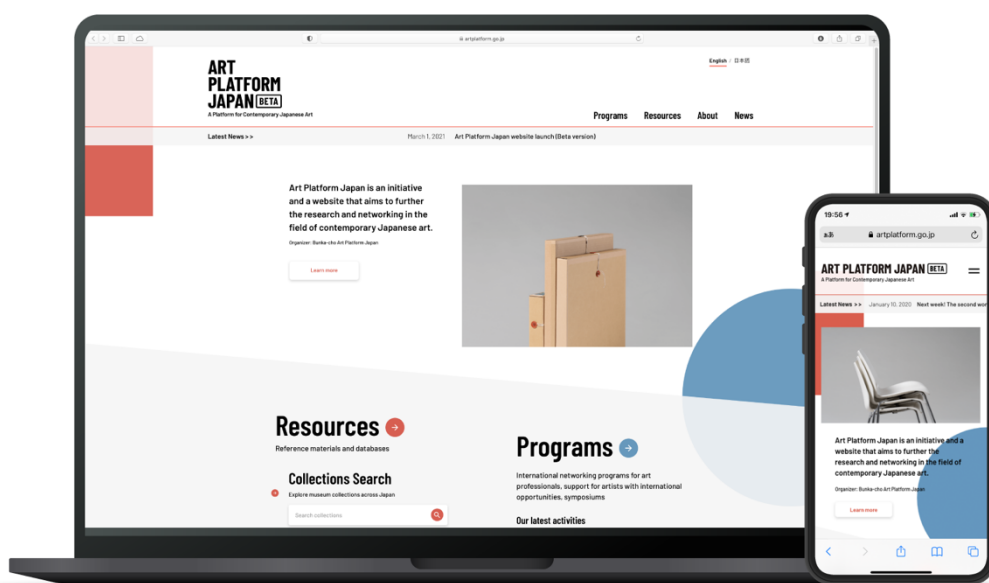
artplatform.go.jp

ART PLATFORM JAPAN BETA
A Platform for Contemporary Japanese Art

English / 日本語

Programs Resources About News

Latest News >> March 1, 2021 Art Platform Japan website launch (Beta version)

Art Platform Japan is an initiative and a website that aims to further the research and networking in the field of contemporary Japanese art.

Organizer: Bunka-cho Art Platform Japan

Learn more

Resources

Reference materials and databases

Collections Search

Explore museum collections across Japan

Search collections

Programs

International networking programs for art professionals, support for artists with international opportunities, symposiums

Our latest activities

19:56

artplatform.go.jp

ART PLATFORM JAPAN BETA
A Platform for Contemporary Japanese Art

Latest News >> January 10, 2020 Next week! The second w

Art Platform Japan is an initiative and a website that aims to further the research and networking in the field of contemporary Japanese art.

Organizer: Bunka-cho Art Platform Japan

Learn more